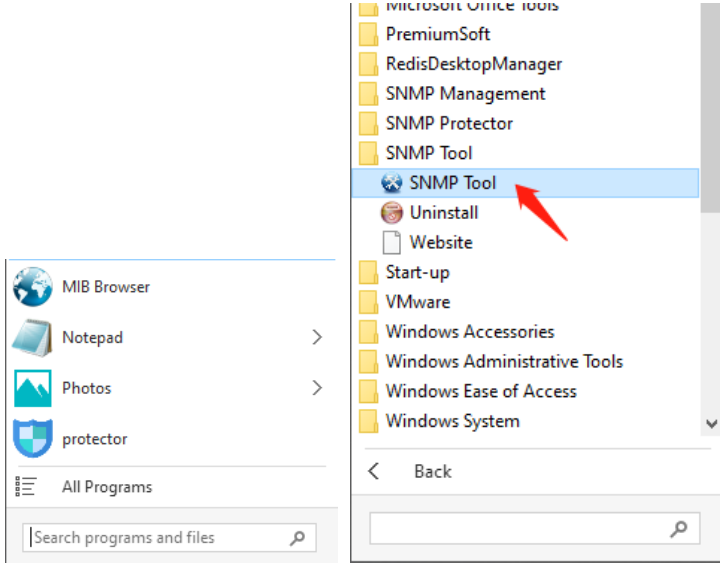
MIB Browser
Notepad
Photos
protector
All Programs
Search programs and files

Microsoft Office Tools
PremiumSoft
RedisDesktopManager
SNMP Management
SNMP Protector
SNMP Tool
SNMP Tool
Uninstall
Website
Start-up
VMware
Windows Accessories
Windows Administrative Tools
Windows Ease of Access
Windows System
Back